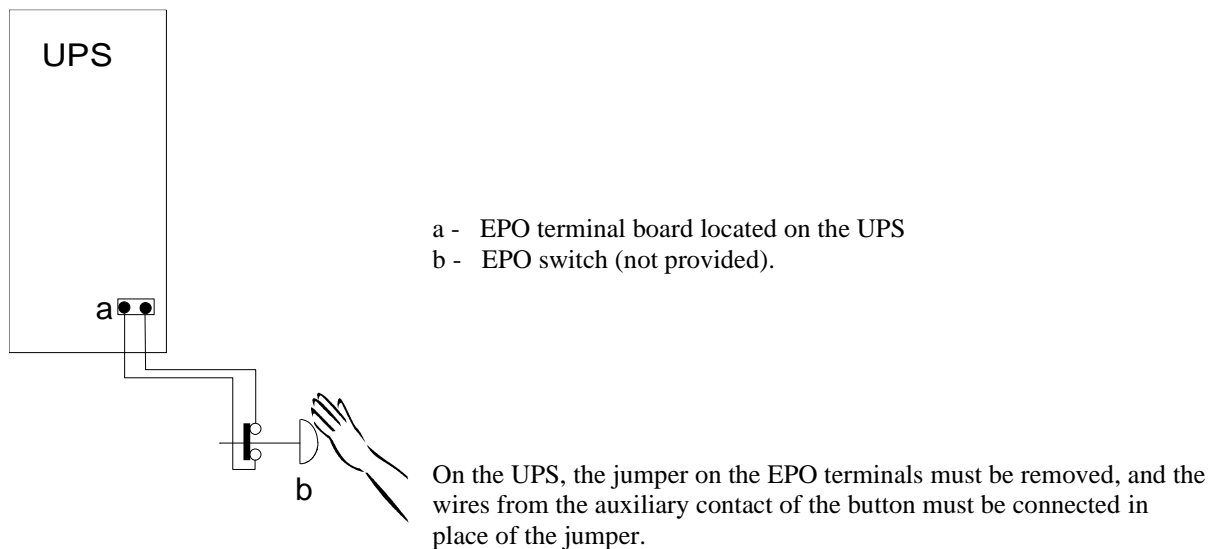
UPS

a

b

a - EPO terminal board located on the UPS
b - EPO switch (not provided).

On the UPS, the jumper on the EPO terminals must be removed, and the wires from the auxiliary contact of the button must be connected in place of the jumper.